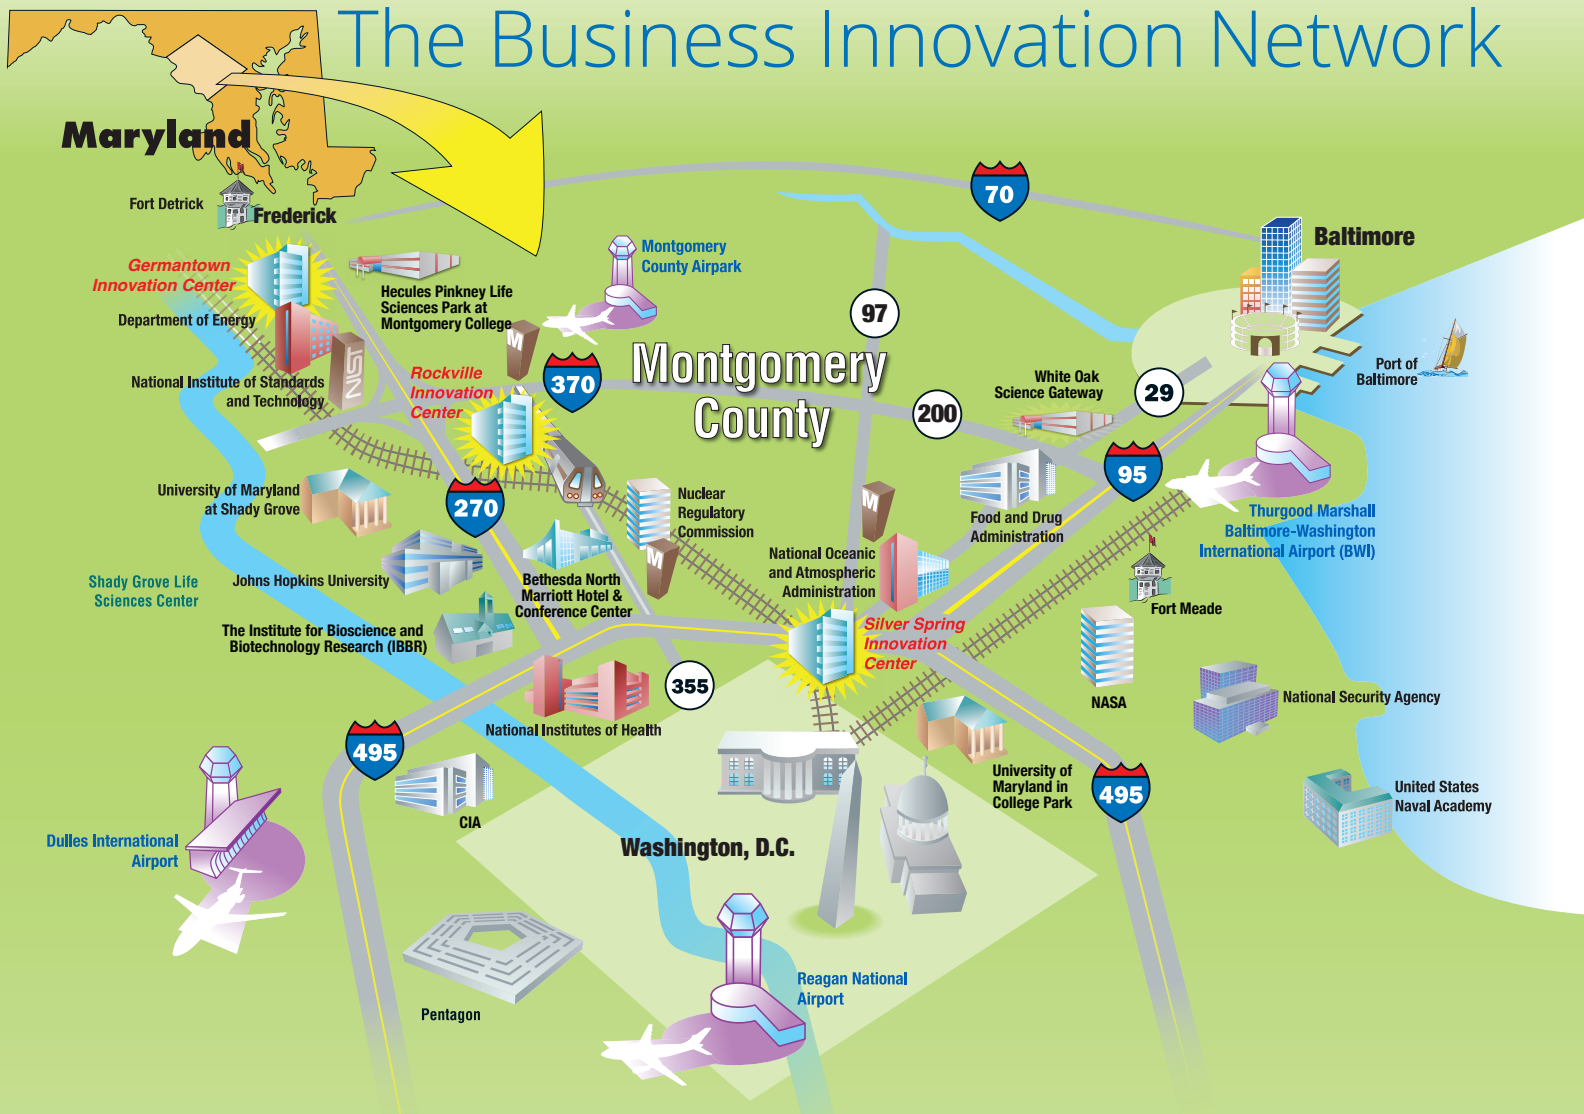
The Business Innovation Network

Maryland

Fort Detrick

Frederick

70

Baltimore

Germantown Innovation Center

Montgomery County Airpark

Department of Energy

Hecules Pinkney Life Sciences Park at Montgomery College

97

M

National Institute of Standards and Technology

NIST

Rockville Innovation Center

370

Montgomery County

White Oak Science Gateway

29

Port of Baltimore

200

University of Maryland at Shady Grove

270

Nuclear Regulatory Commission

M

95

Food and Drug Administration

Thurgood Marshall Baltimore-Washington International Airport (BWI)

Shady Grove Life Sciences Center

Johns Hopkins University

Bethesda North Marriott Hotel & Conference Center

M

National Oceanic and Atmospheric Administration

Fort Meade

The Institute for Bioscience and Biotechnology Research (IBBR)

Silver Spring Innovation Center

355

NASA

National Security Agency

495

National Institutes of Health

University of Maryland in College Park

495

United States Naval Academy

CIA

Dulles International Airport

Washington, D.C.

Reagan National Airport

Pentagon